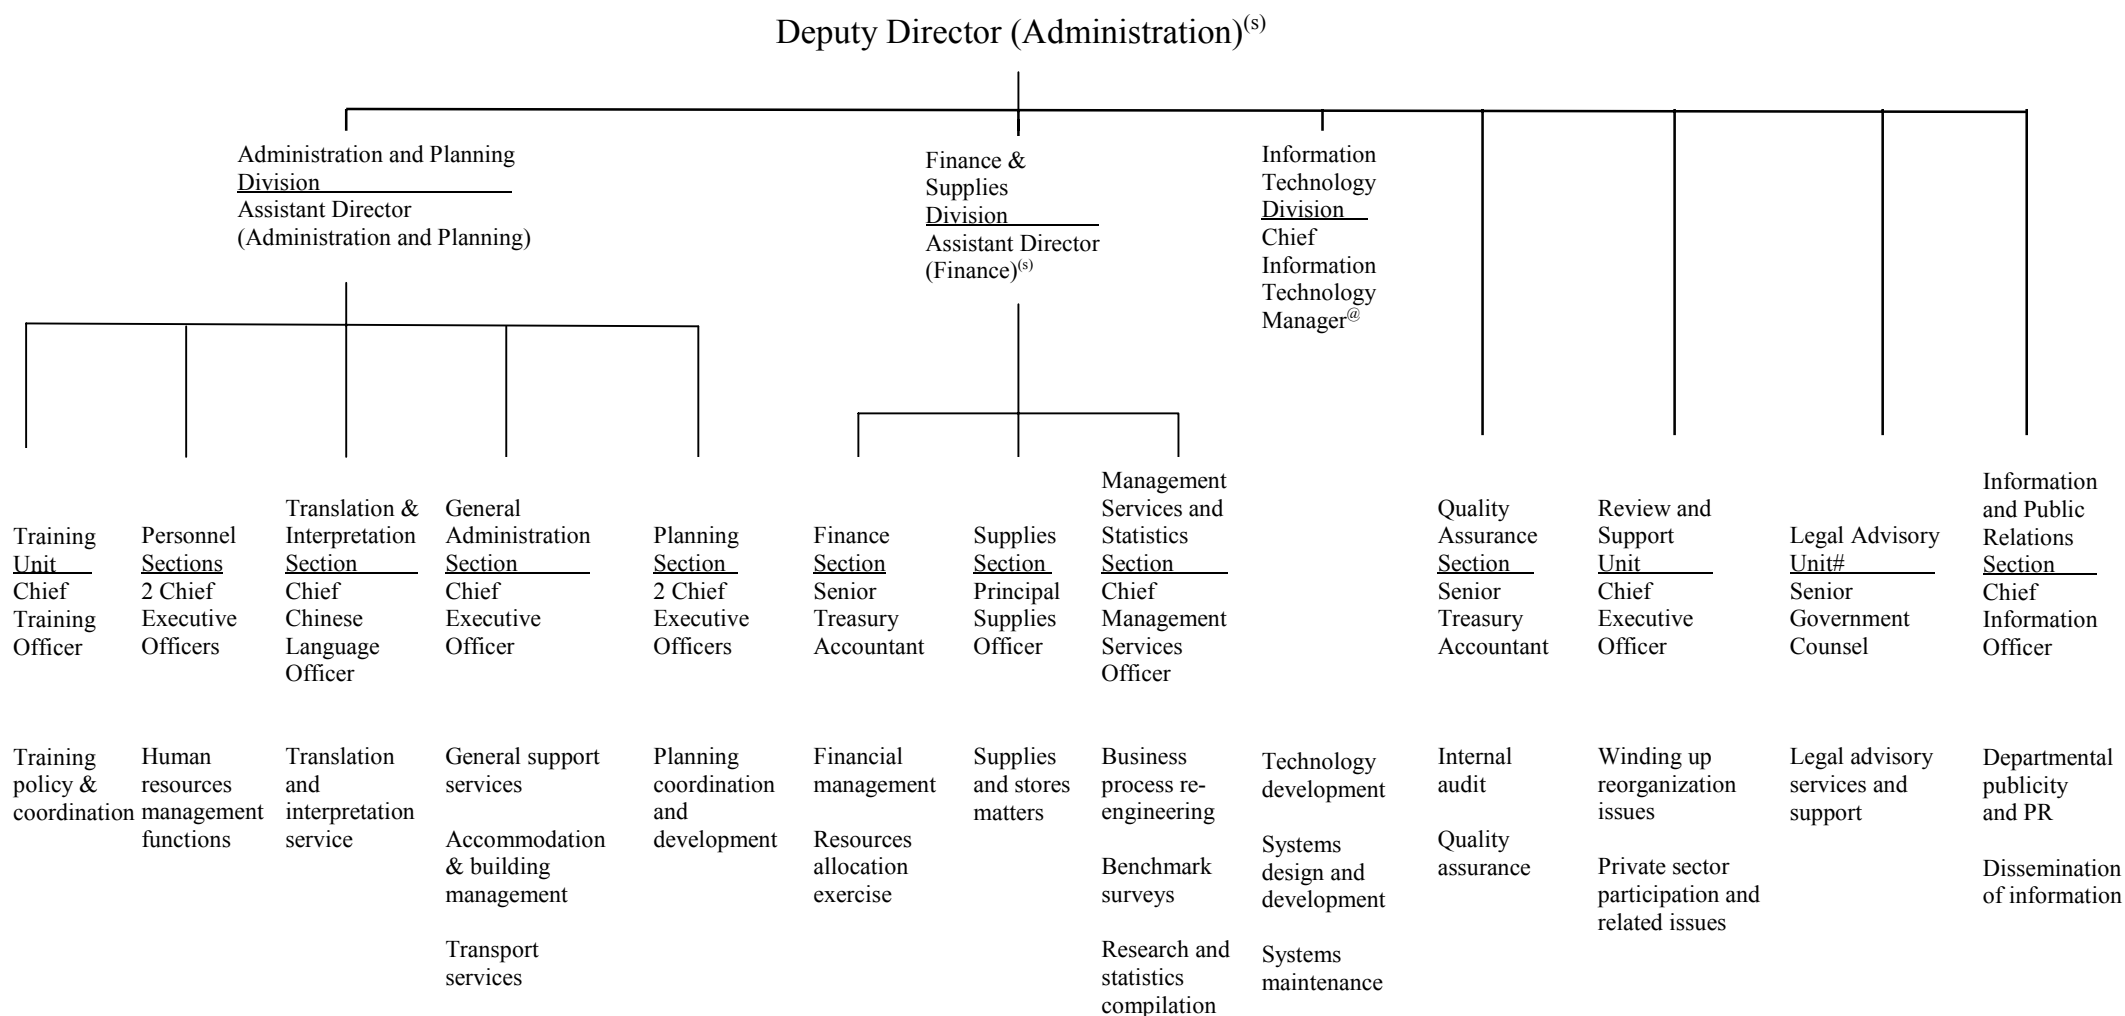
Deputy Director (Administration)$^{(s)}$

Administration and Planning Division
Assistant Director (Administration and Planning)

Finance & Supplies Division
Assistant Director (Finance)$^{(s)}$

Information Technology Division
Chief Information Technology Manager$^{@}$

Training Unit
Chief Training Officer

Personnel Sections
2 Chief Executive Officers

Translation & Interpretation Section
Chief Chinese Language Officer

General Administration Section
Chief Executive Officer

Planning Section
2 Chief Executive Officers

Finance Section
Senior Treasury Accountant

Supplies Section
Principal Supplies Officer

Management Services and Statistics Section
Chief Management Services Officer

Quality Assurance Section
Senior Treasury Accountant

Review and Support Unit
Chief Executive Officer

Legal Advisory Unit#
Senior Government Counsel

Information and Public Relations Section
Chief Information Officer

Training policy & coordination

Human resources management functions

Translation and interpretation service

General support services

Accommodation & building management

Transport services

Planning coordination and development

Financial management

Resources allocation exercise

Supplies and stores matters

Business process re-engineering

Benchmark surveys

Research and statistics compilation

Technology development

Systems design and development

Systems maintenance

Internal audit

Quality assurance

Winding up reorganization issues

Private sector participation and related issues

Legal advisory services and support

Departmental publicity and PR

Dissemination of information